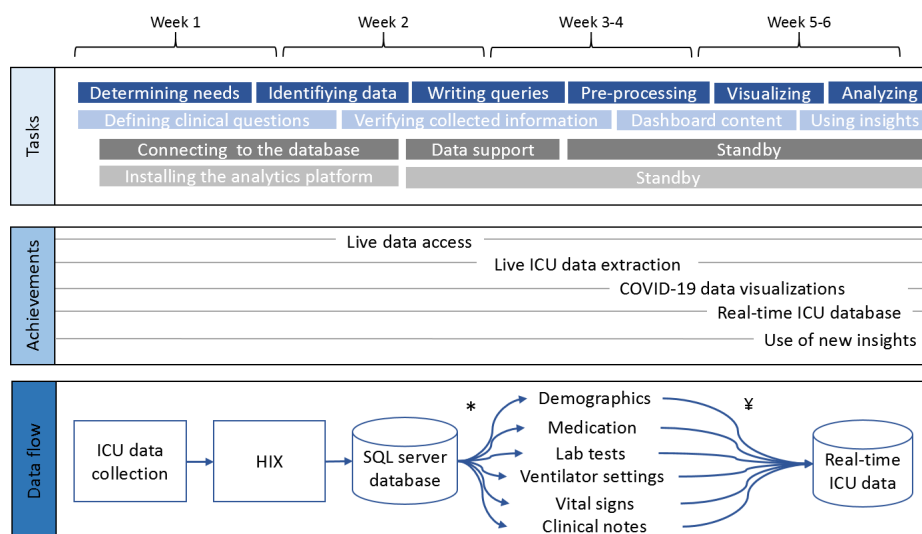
Week 1 Week 2 Week 3-4 Week 5-6

Tasks

Determining needs | Identifiying data | Writing queries | Pre-processing | Visualizing | Analyzing

Defining clinical questions | Verifying collected information | Dashboard content | Using insights

Connecting to the database | Data support | Standby

Installing the analytics platform | Standby

Achievements

Live data access

Live ICU data extraction

COVID-19 data visualizations

Real-time ICU database

Use of new insights

Data flow

ICU data collection

HIX

SQL server database

*

Demographics

Medication

Lab tests

Ventilator settings

Vital signs

Clinical notes

¥

Real-time ICU data